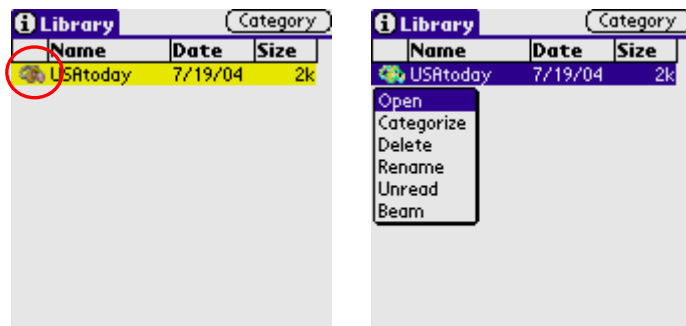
i Library

Category

| Name | Date | Size |
|---|---|---|
| USAtoday | 7/19/04 | 2k |

i Library

Category

| Name | Date | Size |
|---|---|---|
| USAtoday | 7/19/04 | 2k |

Open
Categorize
Delete
Rename
Unread
Beam